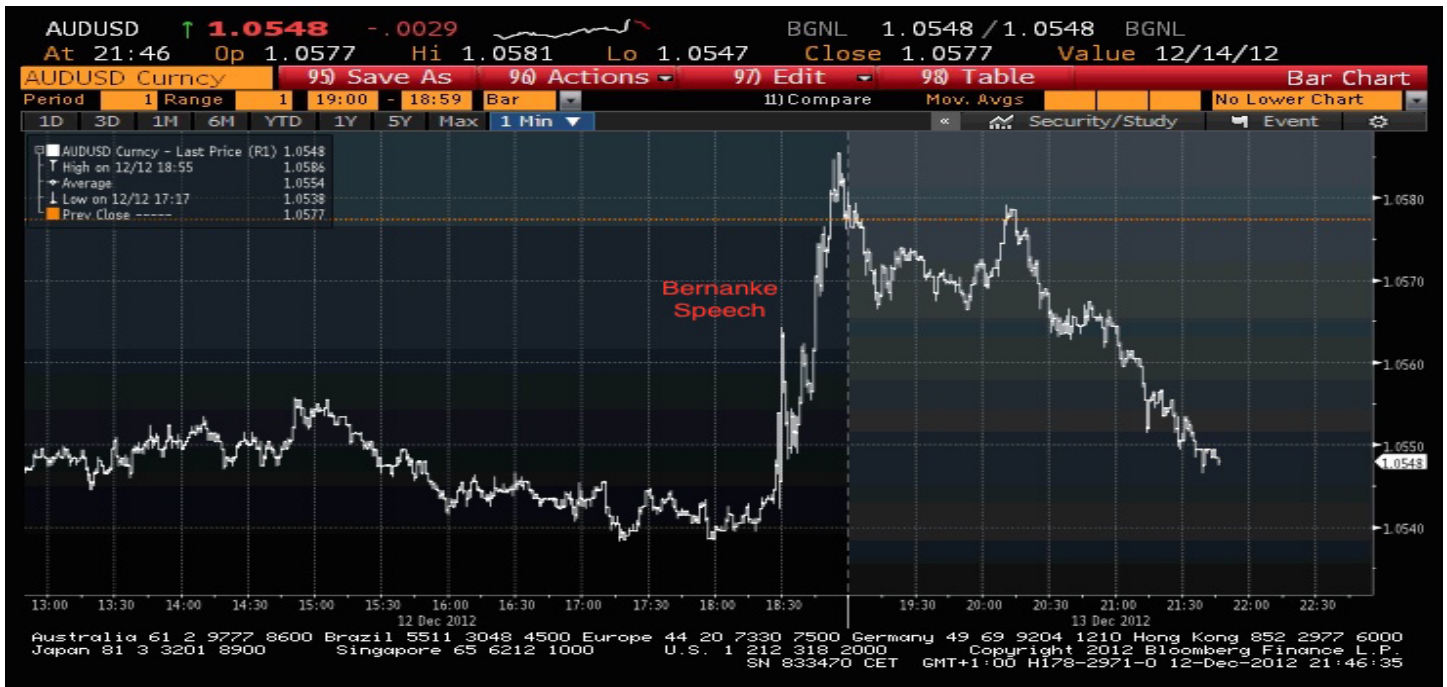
AUDUSD ↑ 1.0548 -.0029 BGNL 1.0548 / 1.0548 BGNL
At 21:46 Op 1.0577 Hi 1.0581 Lo 1.0547 Close 1.0577 Value 12/14/12

AUDUSD Curncy 95) Save As 96) Actions 97) Edit 98) Table Bar Chart
Period 1 Range 1 19:00 - 18:59 Bar 11) Compare Mov. Avgs No Lower Chart
1D 3D 1M 6M YTD 1Y 5Y Max 1 Min Security/Study Event

AUDUSD Curncy - Last Price (R1) 1.0548
High on 12/12 18:55 1.0586
Average 1.0554
Low on 12/12 17:17 1.0538
Prev Close 1.0577

Bernanke Speech

1.0580
1.0570
1.0560
1.0550
1.0548
1.0540

13:00 13:30 14:00 14:30 15:00 15:30 16:00 16:30 17:00 17:30 18:00 18:30 19:30 20:00 20:30 21:00 21:30 22:00 22:30
12 Dec 2012 13 Dec 2012

Australia 61 2 9777 8600 Brazil 5511 3048 4500 Europe 44 20 7330 7500 Germany 49 69 9204 1210 Hong Kong 852 2977 6000
Japan 81 3 3201 8900 Singapore 65 6212 1000 U.S. 1 212 318 2000 Copyright 2012 Bloomberg Finance L.P.
SN 833470 CET GMT+1:00 H178-2971-0 12-Dec-2012 21:46:35